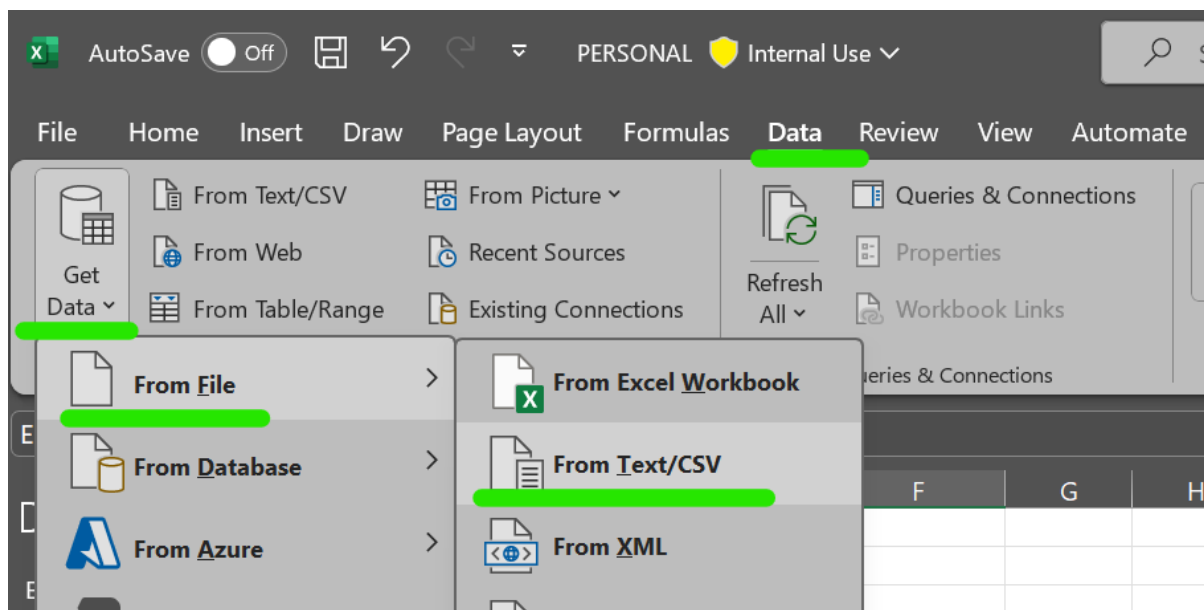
AutoSave Off PERSONAL Internal Use

File Home Insert Draw Page Layout Formulas Data Review View Automate

Get Data

From Text/CSV
From Web
From Table/Range

From Picture
Recent Sources
Existing Connections

Refresh All

Queries & Connections
Properties
Workbook Links

ueries & Connections

From File
From Database
From Azure

From Excel Workbook
From Text/CSV
From XML

E
F
G
H